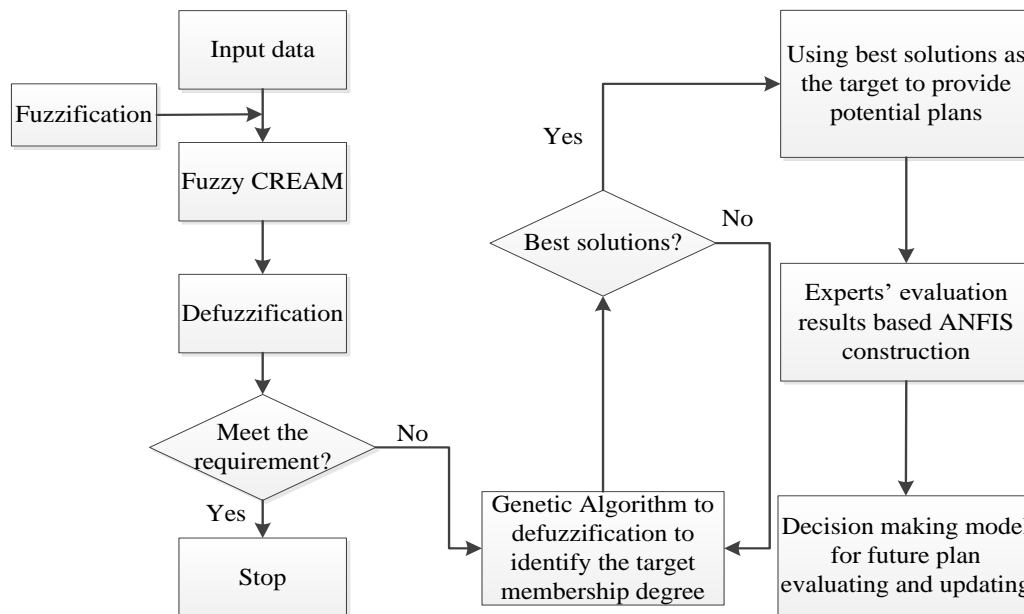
Input data

Fuzzification

Fuzzy CREAM

Defuzzification

Meet the requirement?

No

Yes

Stop

Genetic Algorithm to defuzzification to identify the target membership degree

Best solutions?

No

Yes

Using best solutions as the target to provide potential plans

Experts' evaluation results based ANFIS construction

Decision making model for future plan evaluating and updating